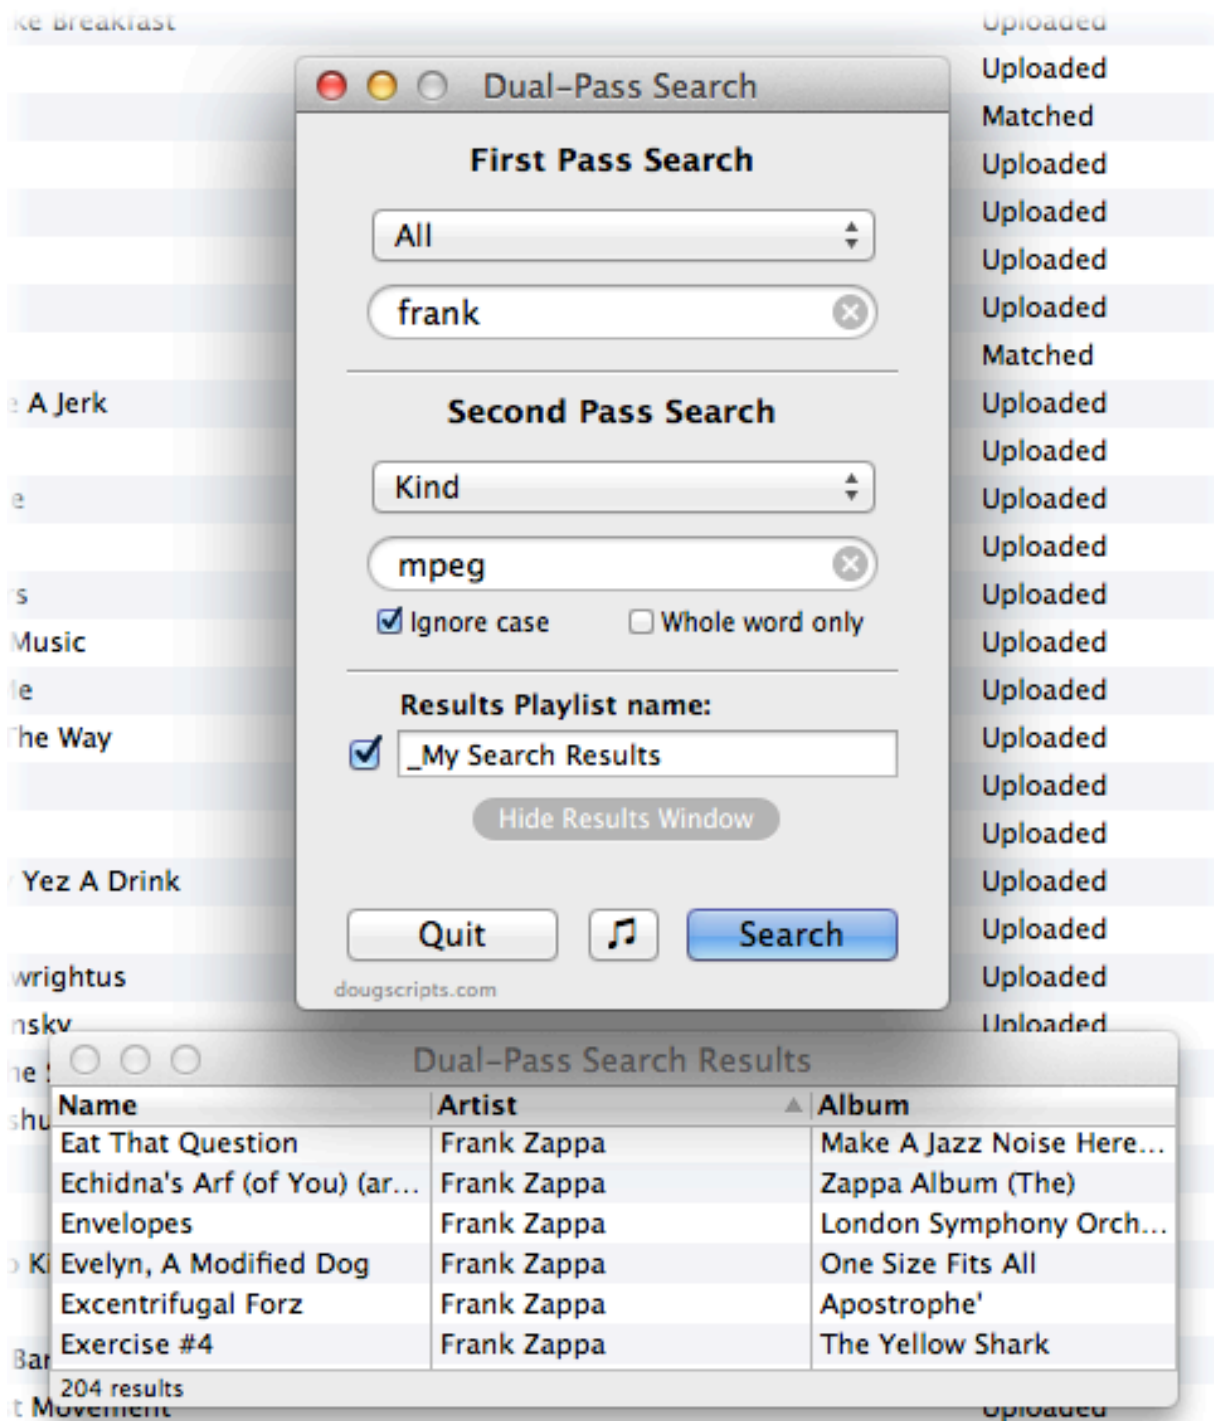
ke Breakfast
Uploaded
Uploaded
Matched
Uploaded
Uploaded
Uploaded
Uploaded
Matched
A Jerk
Uploaded
Uploaded
e
Uploaded
Uploaded
s
Uploaded
Music
Uploaded
e
Uploaded
he Way
Uploaded
Uploaded
Uploaded
Yez A Drink
Uploaded
Uploaded
wrightus
Uploaded
nsky
Uploaded

Dual-Pass Search

First Pass Search

All

frank

Second Pass Search

Kind

mpeg

Ignore case
Whole word only

Results Playlist name:

_My Search Results

Hide Results Window

Quit
Search

dougscripts.com

Dual-Pass Search Results

| Name | Artist | Album |
|---|---|---|
| Eat That Question | Frank Zappa | Make A Jazz Noise Here... |
| Echidna's Arf (of You) (ar... | Frank Zappa | Zappa Album (The) |
| Envelopes | Frank Zappa | London Symphony Orch... |
| Evelyn, A Modified Dog | Frank Zappa | One Size Fits All |
| Excentrifugal Forz | Frank Zappa | Apostrophe' |
| Exercise #4 | Frank Zappa | The Yellow Shark |

204 results

t Movement
Uploaded